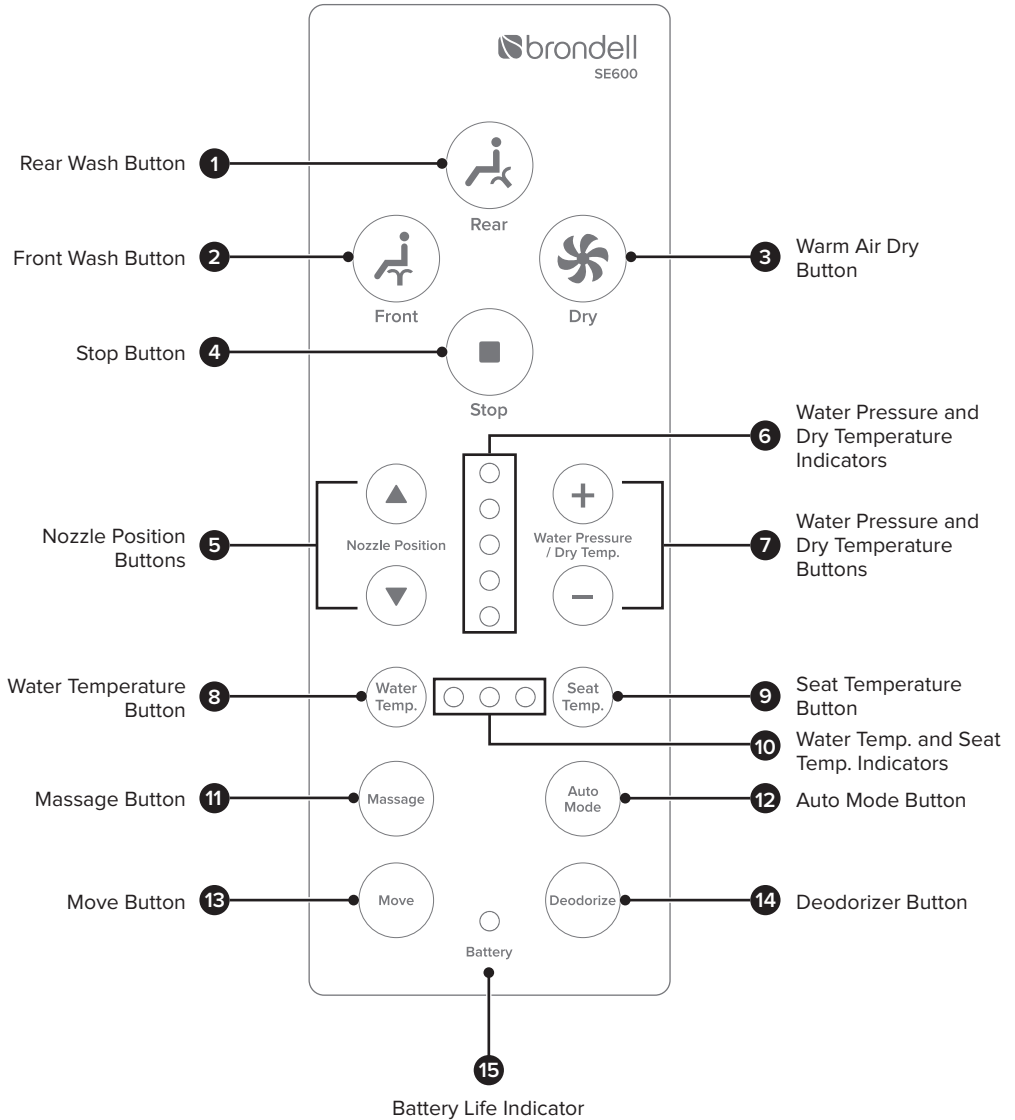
brondell
SE600

Rear Wash Button 1

Rear

Front Wash Button 2

Front

Dry

3 Warm Air Dry Button

Stop Button 4

Stop

6 Water Pressure and Dry Temperature Indicators

Nozzle Position Buttons 5

Nozzle Position

Water Pressure / Dry Temp.

7 Water Pressure and Dry Temperature Buttons

Water Temperature Button 8

Water Temp.

Seat Temp.

9 Seat Temperature Button

10 Water Temp. and Seat Temp. Indicators

Massage Button 11

Massage

Auto Mode

12 Auto Mode Button

Move Button 13

Move

Deodorize

14 Deodorizer Button

Battery

15

Battery Life Indicator